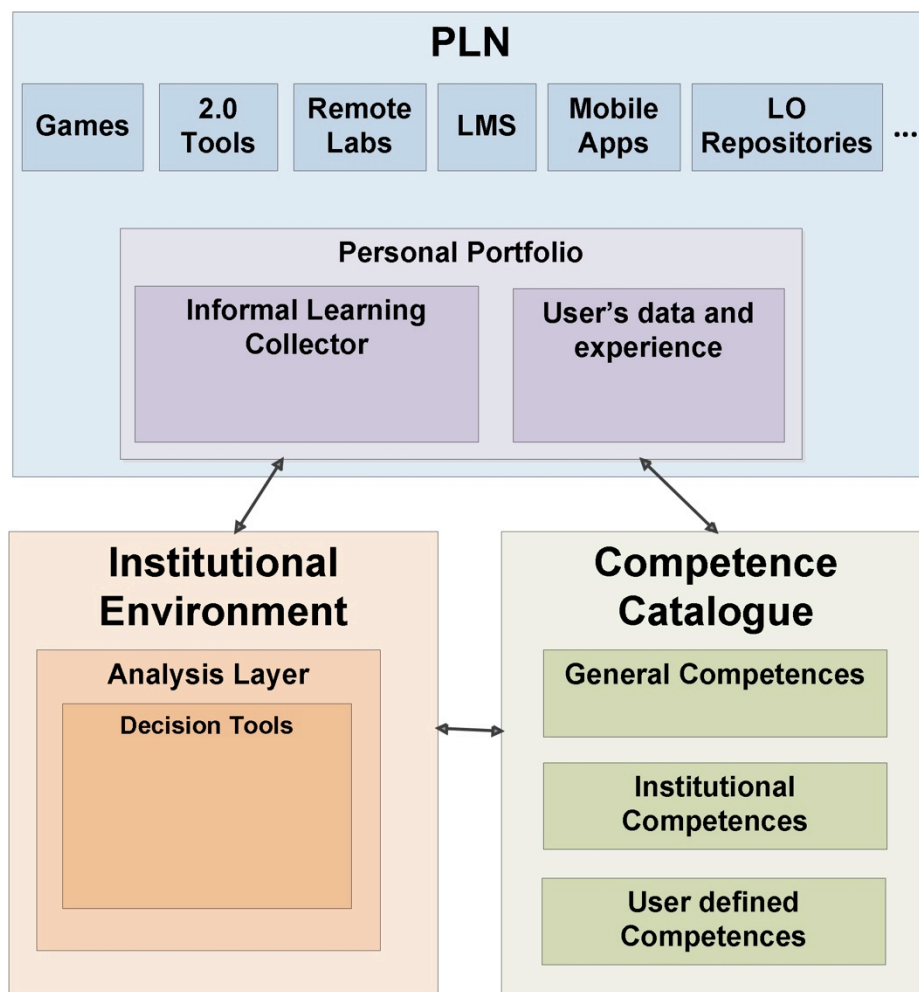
PLN

Games

2.0 Tools

Remote Labs

LMS

Mobile Apps

LO Repositories

...

Personal Portfolio

Informal Learning Collector

User's data and experience

Institutional Environment

Analysis Layer

Decision Tools

Competence Catalogue

General Competences

Institutional Competences

User defined Competences